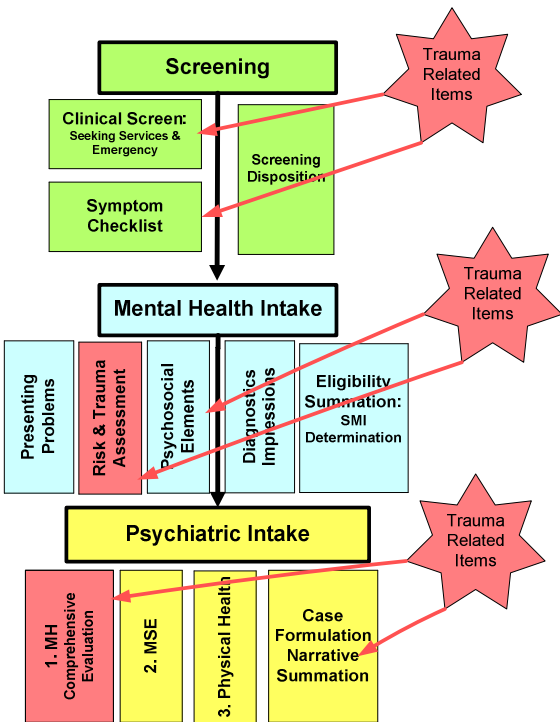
Screening

Trauma Related Items

Clinical Screen: Seeking Services & Emergency

Screening Disposition

Symptom Checklist

Mental Health Intake

Trauma Related Items

Presenting Problems

Risk & Trauma Assessment

Psychosocial Elements

Diagnostics Impressions

Eligibility Summation: SMI Determination

Psychiatric Intake

Trauma Related Items

1. MH Comprehensive Evaluation

2. MSE

3. Physical Health

Case Formulation Narrative Summation